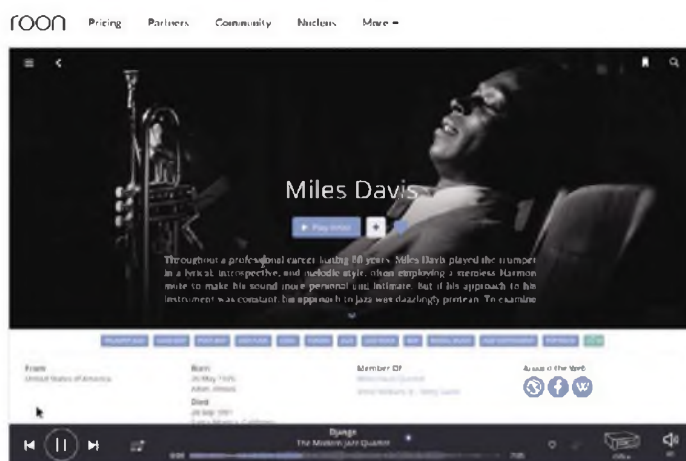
roon Pricing Partners Community Nucleus More

Miles Davis

Play Artist

Throughout a professional career lasting 50 years, Miles Davis played the trumpet in a lyrical, introspective, and melodic style, often employing a stemless Harmon mute to make his sound more personal and intimate. But if his approach to his instrument was constant, his approach to jazz was dazzlingly protean. To examine

From
United States of America

Born
26 May 1926
Alton, Illinois

Died
28 Sep 1991
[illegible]

Member Of
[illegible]
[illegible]

Around the Web

Django
The Modern Jazz Quartet